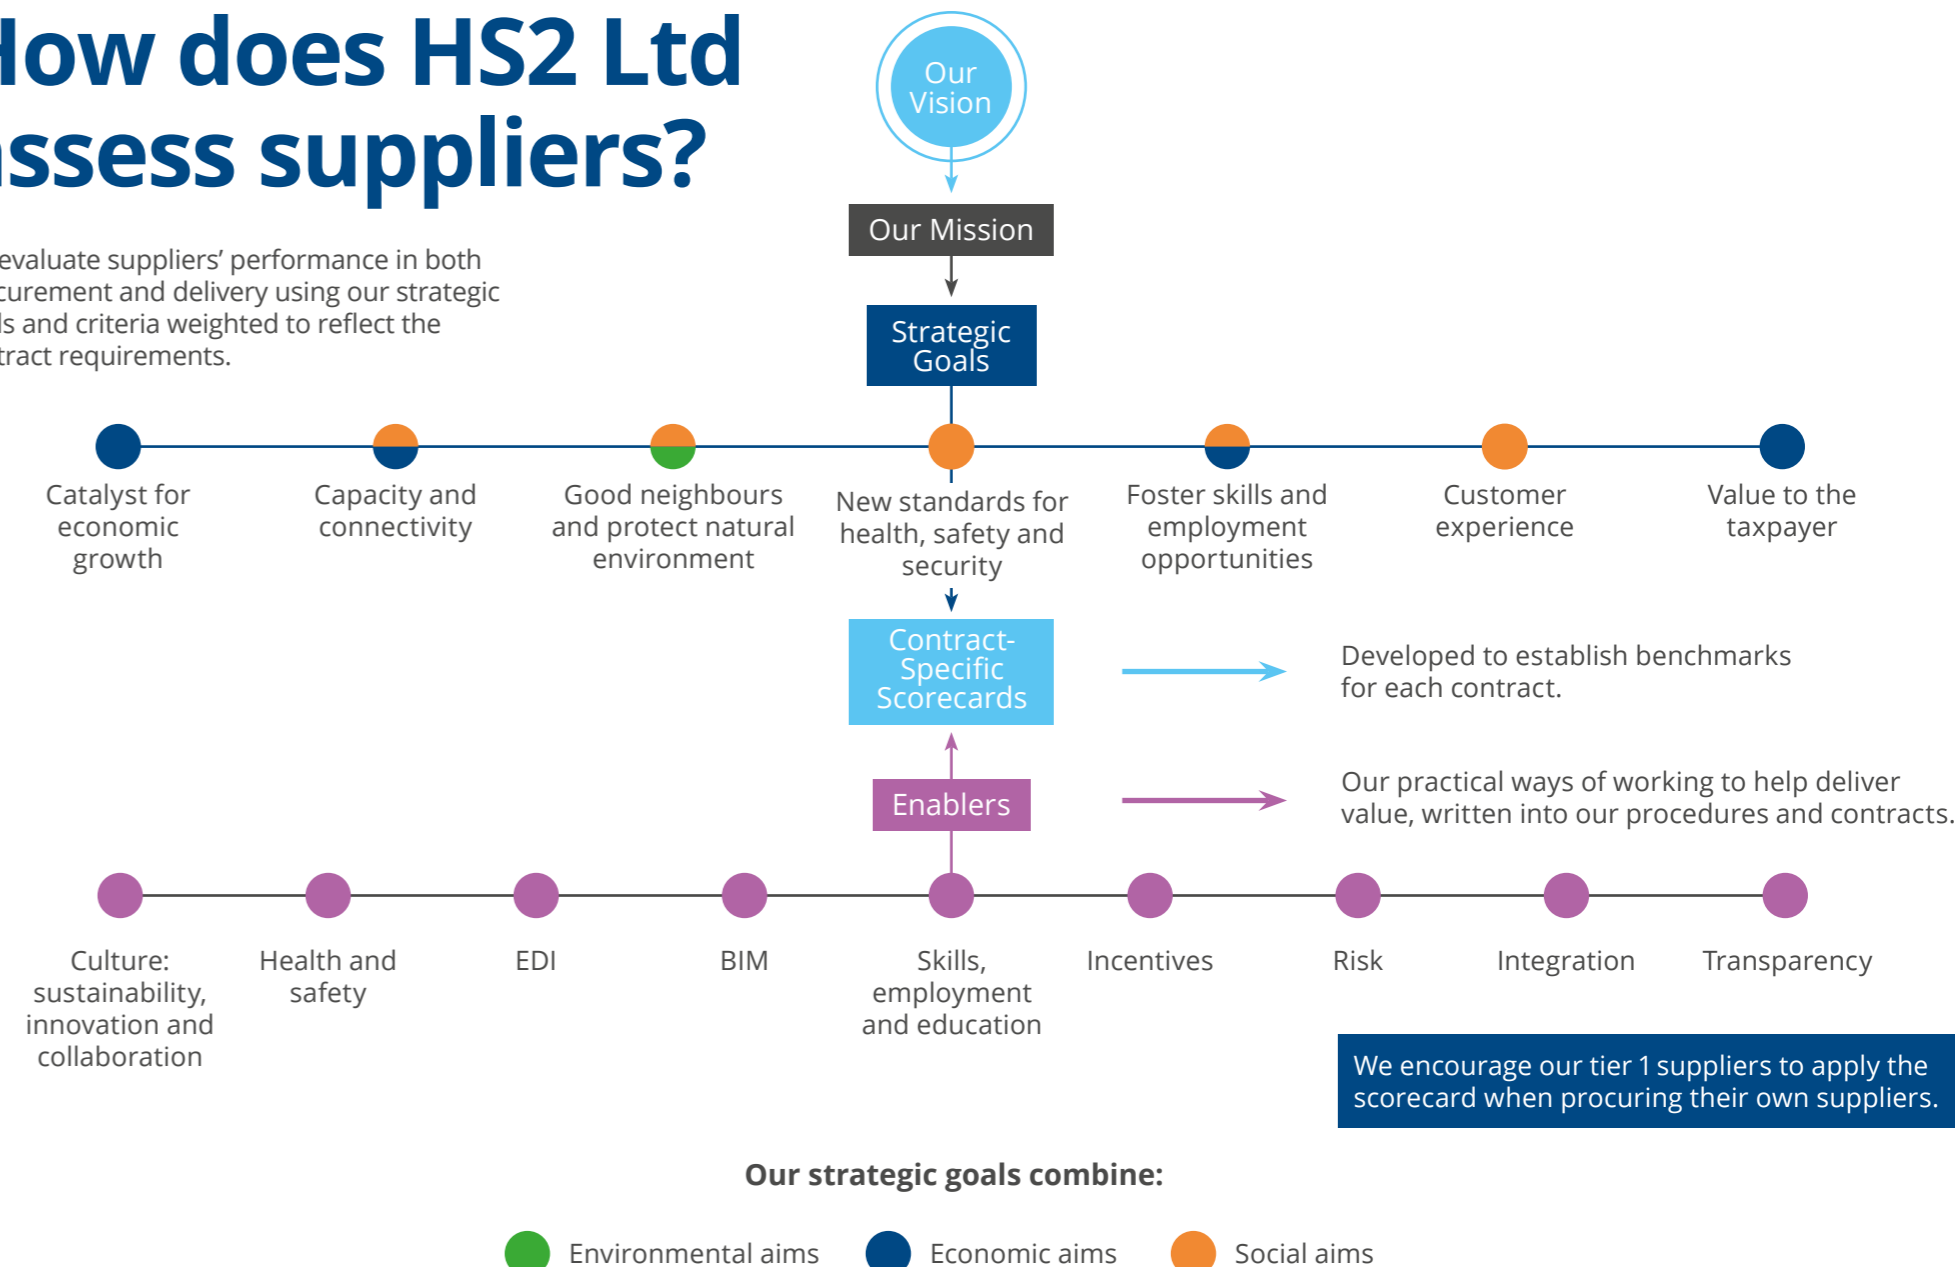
low does HS2 Ltd ssess suppliers?

evaluate suppliers' performance in both curement and delivery using our strategic ls and criteria weighted to reflect the tract requirements.

Our Vision

Our Mission

Strategic Goals

Catalyst for economic growth

Capacity and connectivity

Good neighbours and protect natural environment

New standards for health, safety and security

Foster skills and employment opportunities

Customer experience

Value to the taxpayer

Contract-Specific Scorecards

Developed to establish benchmarks for each contract.

Enablers

Our practical ways of working to help deliver value, written into our procedures and contracts.

Culture: sustainability, innovation and collaboration

Health and safety

EDI

BIM

Skills, employment and education

Incentives

Risk

Integration

Transparency

We encourage our tier 1 suppliers to apply the scorecard when procuring their own suppliers.

Our strategic goals combine:

Environmental aims

Economic aims

Social aims